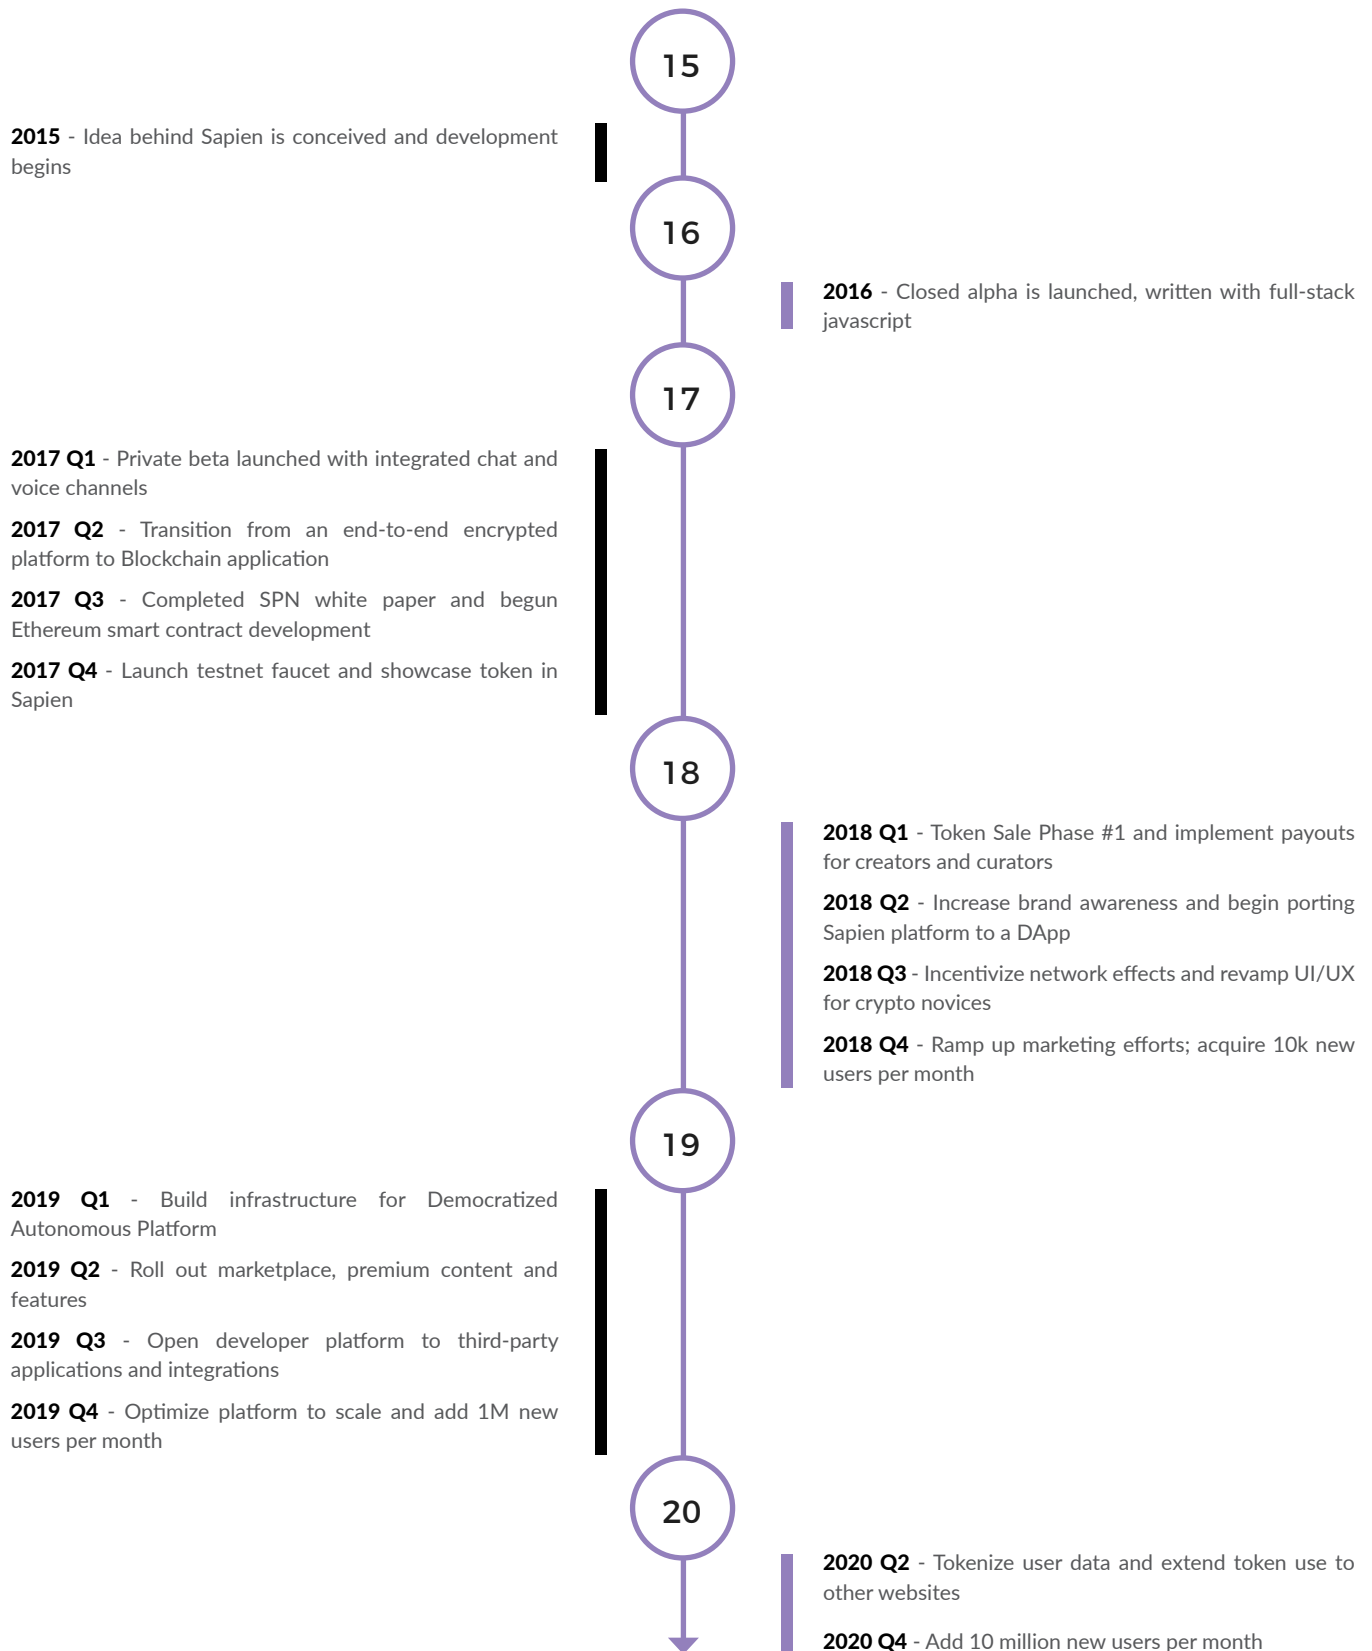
15

**2015** - Idea behind Sapien is conceived and development begins

16

**2016** - Closed alpha is launched, written with full-stack javascript

17

**2017 Q1** - Private beta launched with integrated chat and voice channels

**2017 Q2** - Transition from an end-to-end encrypted platform to Blockchain application

**2017 Q3** - Completed SPN white paper and begun Ethereum smart contract development

**2017 Q4** - Launch testnet faucet and showcase token in Sapien

18

**2018 Q1** - Token Sale Phase #1 and implement payouts for creators and curators

**2018 Q2** - Increase brand awareness and begin porting Sapien platform to a DApp

**2018 Q3** - Incentivize network effects and revamp UI/UX for crypto novices

**2018 Q4** - Ramp up marketing efforts; acquire 10k new users per month

19

**2019 Q1** - Build infrastructure for Democratized Autonomous Platform

**2019 Q2** - Roll out marketplace, premium content and features

**2019 Q3** - Open developer platform to third-party applications and integrations

**2019 Q4** - Optimize platform to scale and add 1M new users per month

20

**2020 Q2** - Tokenize user data and extend token use to other websites

**2020 Q4** - Add 10 million new users per month